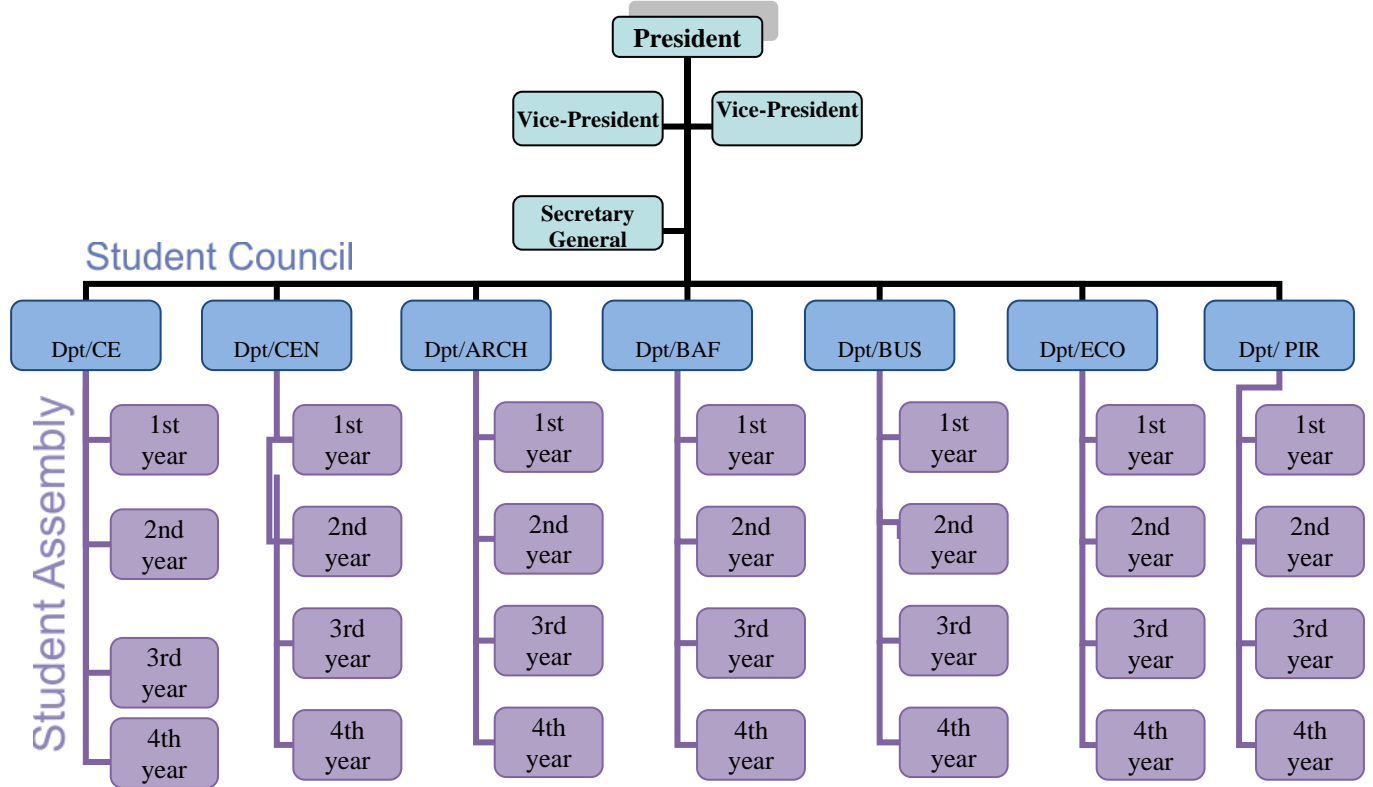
President

Vice-President

Vice-President

Secretary General

Student Council

Dpt/CE

Dpt/CEN

Dpt/ARCH

Dpt/BAF

Dpt/BUS

Dpt/ECO

Dpt/ PIR

Student Assembly

1st year

2nd year

3rd year

4th year

1st year

2nd year

3rd year

4th year

1st year

2nd year

3rd year

4th year

1st year

2nd year

3rd year

4th year

1st year

2nd year

3rd year

4th year

1st year

2nd year

3rd year

4th year

1st year

2nd year

3rd year

4th year